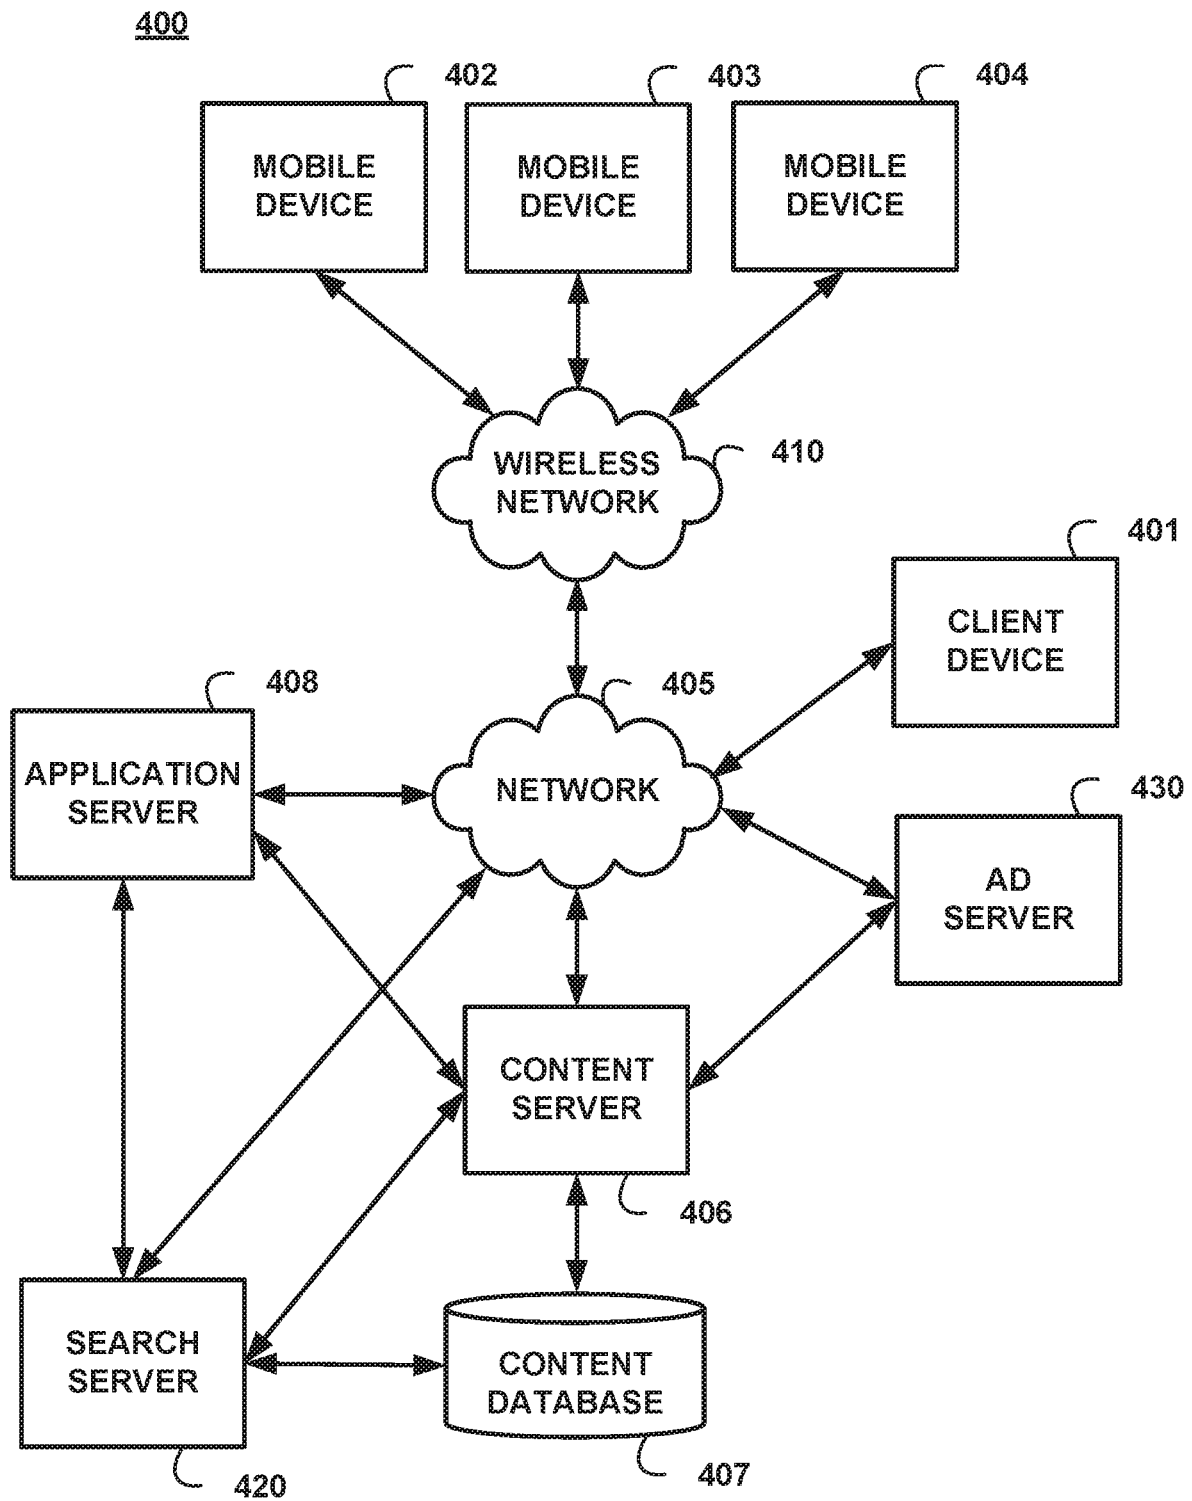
400

402
MOBILE DEVICE

403
MOBILE DEVICE

404
MOBILE DEVICE

WIRELESS NETWORK
410

401
CLIENT DEVICE

408
APPLICATION SERVER

405
NETWORK

430
AD SERVER

CONTENT SERVER
406

SEARCH SERVER
420

CONTENT DATABASE
407